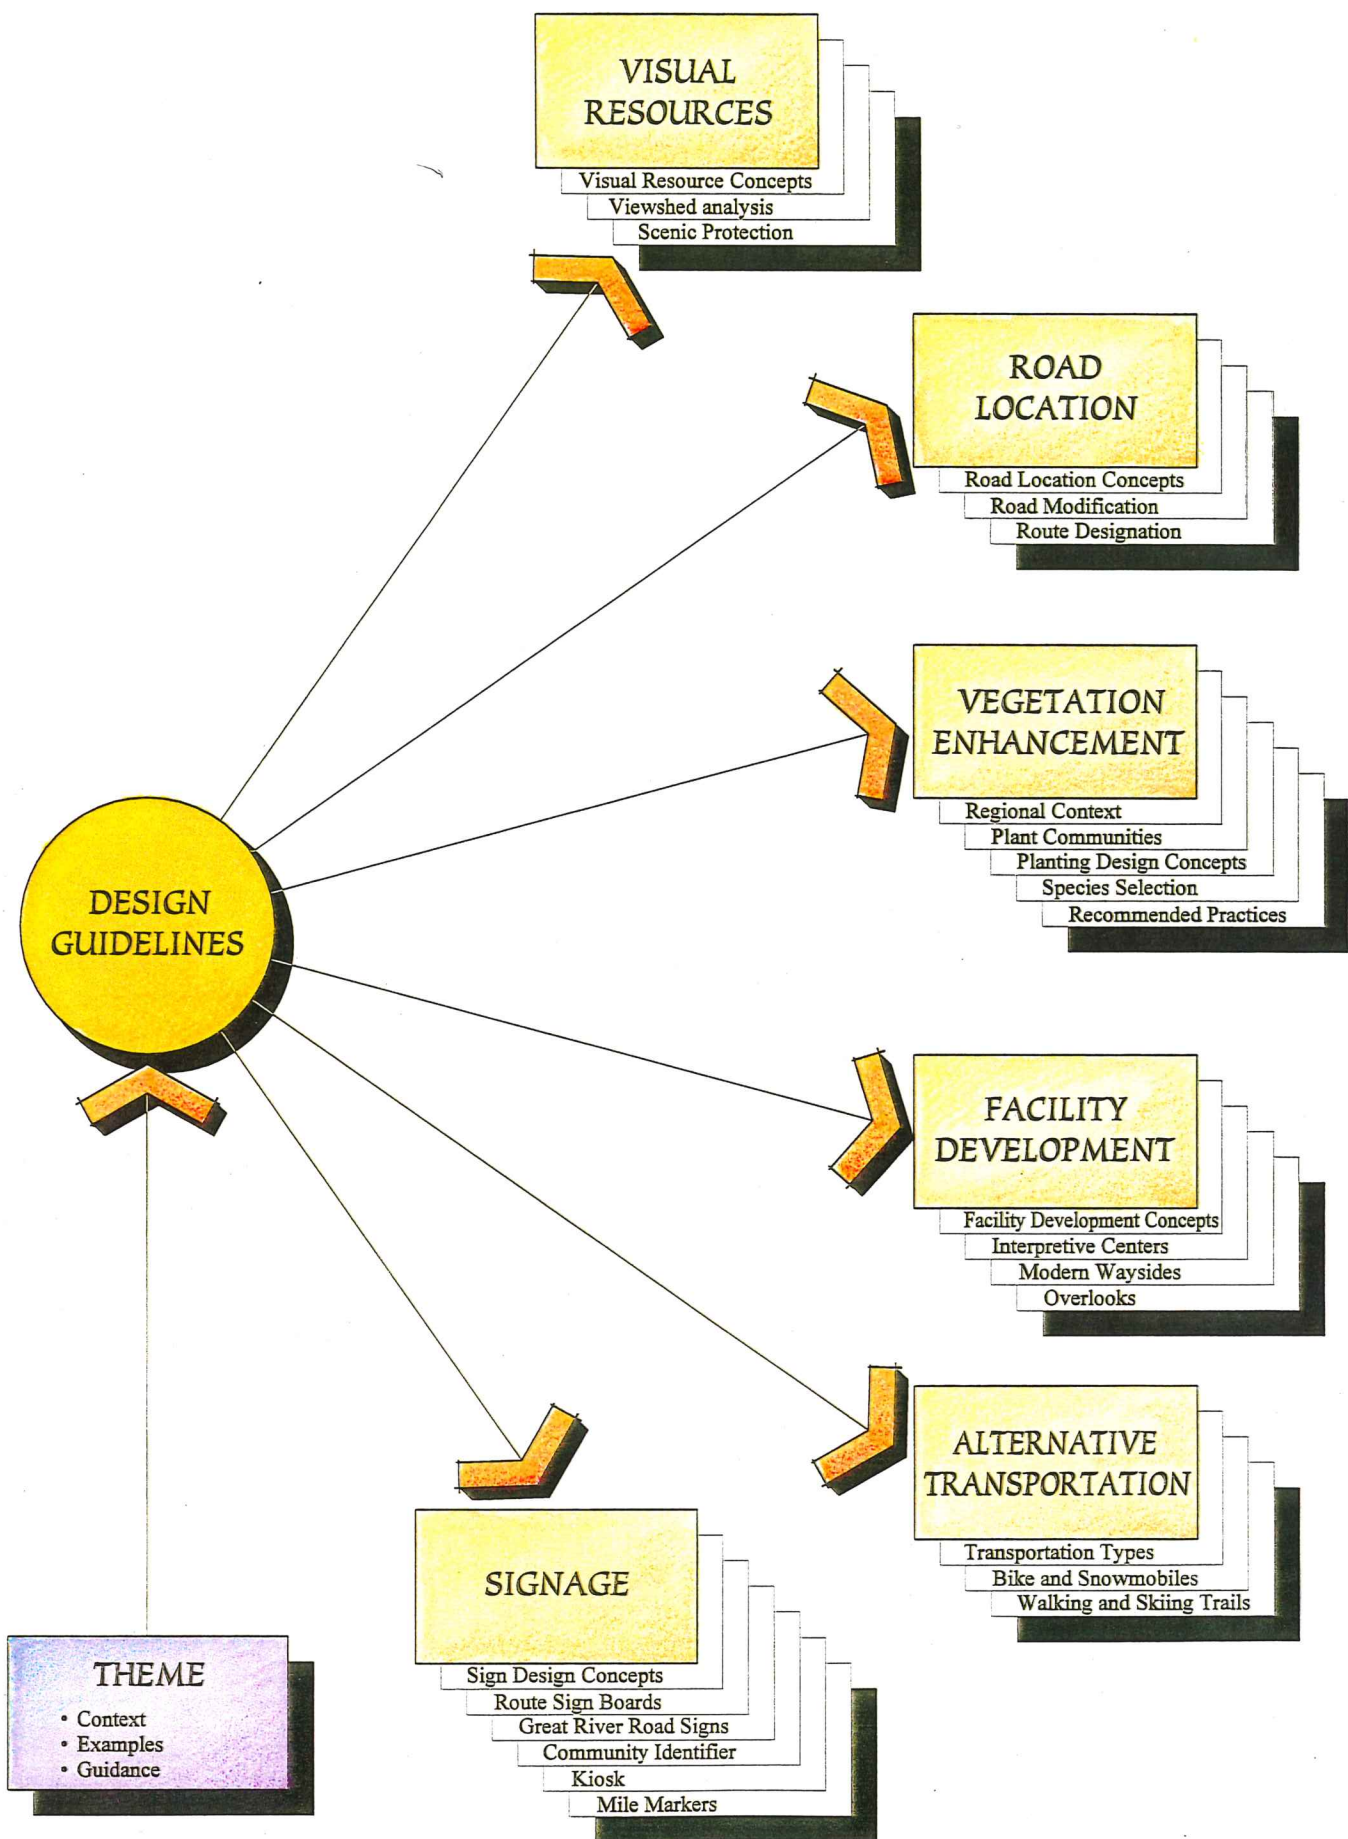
VISUAL RESOURCES

Visual Resource Concepts
Viewshed analysis
Scenic Protection

ROAD LOCATION

Road Location Concepts
Road Modification
Route Designation

VEGETATION ENHANCEMENT

Regional Context
Plant Communities
Planting Design Concepts
Species Selection
Recommended Practices

DESIGN GUIDELINES

FACILITY DEVELOPMENT

Facility Development Concepts
Interpretive Centers
Modern Waysides
Overlooks

ALTERNATIVE TRANSPORTATION

Transportation Types
Bike and Snowmobiles
Walking and Skiing Trails

SIGNAGE

Sign Design Concepts
Route Sign Boards
Great River Road Signs
Community Identifier
Kiosk
Mile Markers

THEME

• Context
• Examples
• Guidance